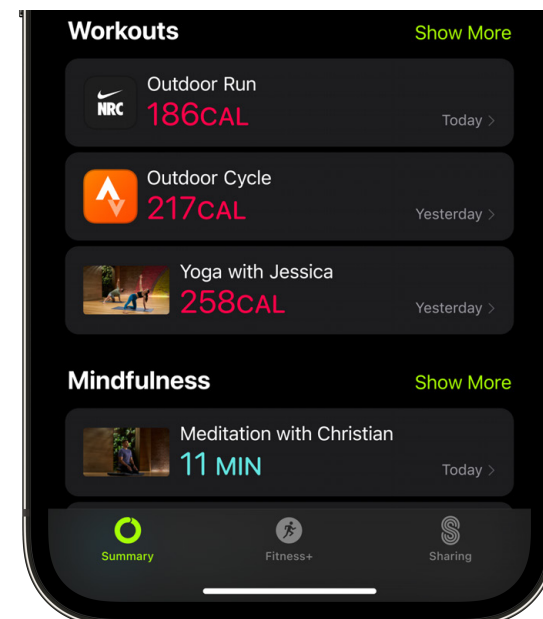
Workouts
Show More

NRC
Outdoor Run
186CAL
Today >

Outdoor Cycle
217CAL
Yesterday >

Yoga with Jessica
258CAL
Yesterday >

Mindfulness
Show More

Meditation with Christian
11 MIN
Today >

Summary
Fitness+
Sharing